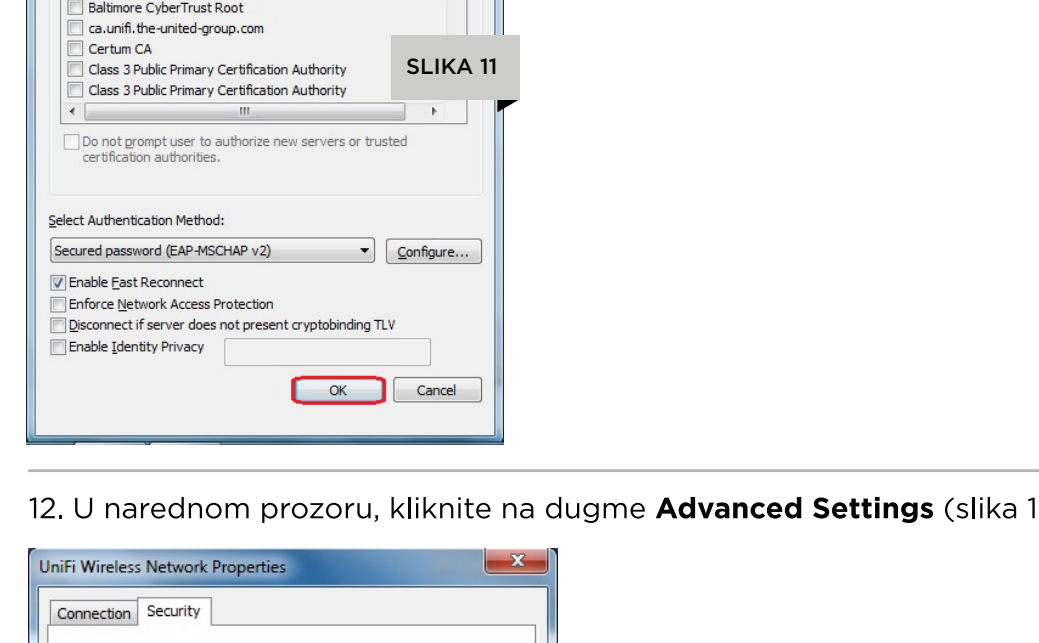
Baltimore CyberTrust Root
ca.unifi.the-united-group.com
Certum CA
Class 3 Public Primary Certification Authority
Class 3 Public Primary Certification Authority

SLIKA 11

Do not prompt user to authorize new servers or trusted certification authorities.

Select Authentication Method:

Secured password (EAP-MSCHAP v2)

Configure...

Enable Fast Reconnect
Enforce Network Access Protection
Disconnect if server does not present cryptobinding TLV
Enable Identity Privacy

OK

Cancel

12. U narednom prozoru, kliknite na dugme **Advanced Settings** (slika 1

UniFi Wireless Network Properties

Connection

Security